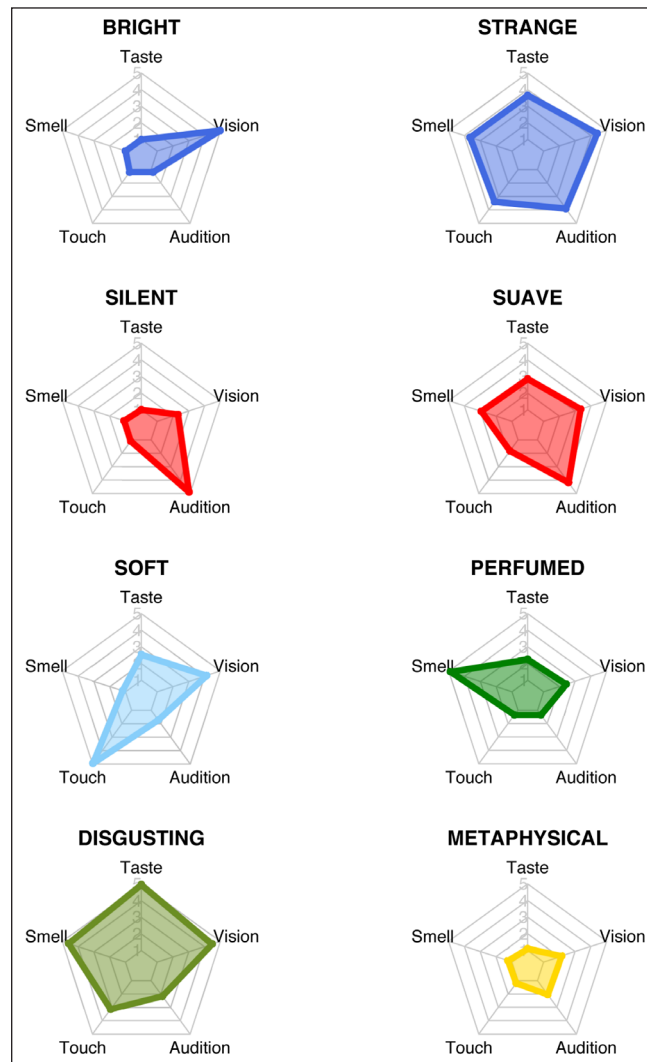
BRIGHT
Taste
Smell
Vision
Touch
Audition

STRANGE
Taste
Smell
Vision
Touch
Audition

SILENT
Taste
Smell
Vision
Touch
Audition

SUAVE
Taste
Smell
Vision
Touch
Audition

SOFT
Taste
Smell
Vision
Touch
Audition

PERFUMED
Taste
Smell
Vision
Touch
Audition

DISGUSTING
Taste
Smell
Vision
Touch
Audition

METAPHYSICAL
Taste
Smell
Vision
Touch
Audition